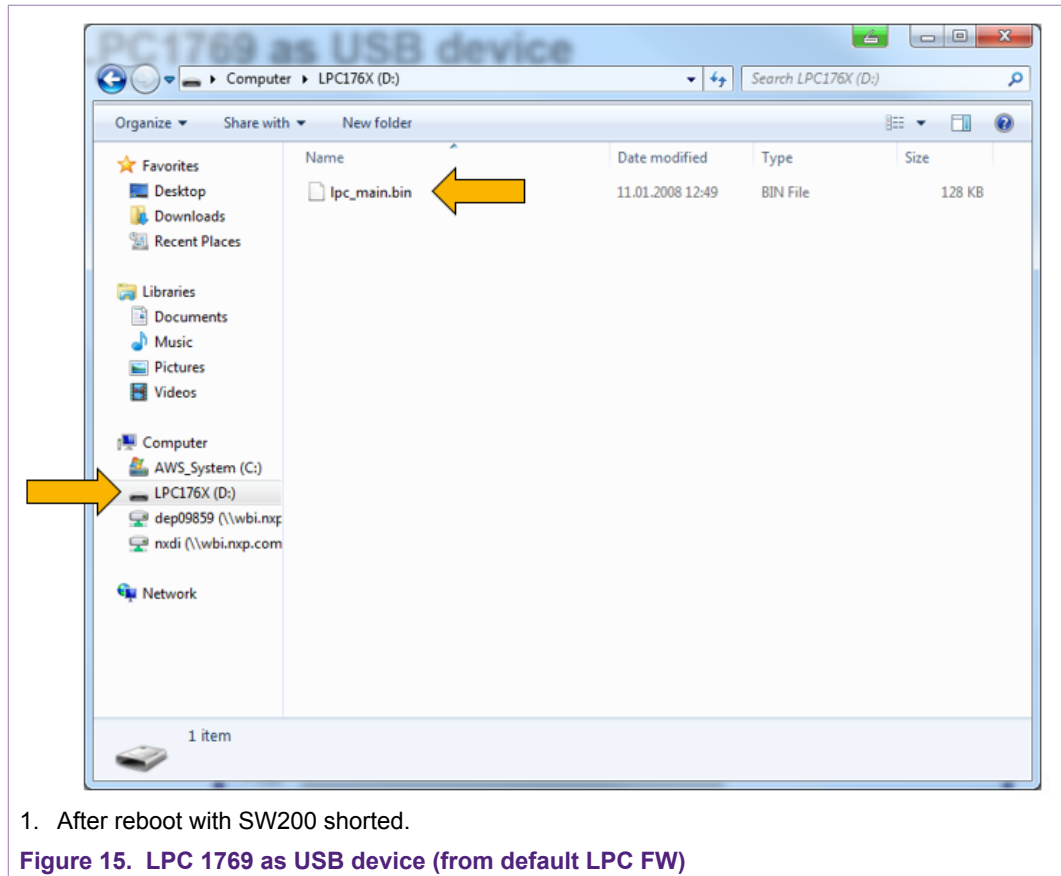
LPC1769 as USB device

Computer ▸ LPC176X (D:)

Search LPC176X (D:)

Organize ▾ Share with ▾ New folder

Favorites
Desktop
Downloads
Recent Places

Libraries
Documents
Music
Pictures
Videos

Computer
AWS_System (C:)
LPC176X (D:)
dep09859 (\\wbi.nxp
nxdi (\\wbi.nxp.com

Network

| Name | Date modified | Type | Size |
|---|---|---|---|
| lpc_main.bin | 11.01.2008 12:49 | BIN File | 128 KB |

1 item

1. After reboot with SW200 shorted.

Figure 15. LPC 1769 as USB device (from default LPC FW)